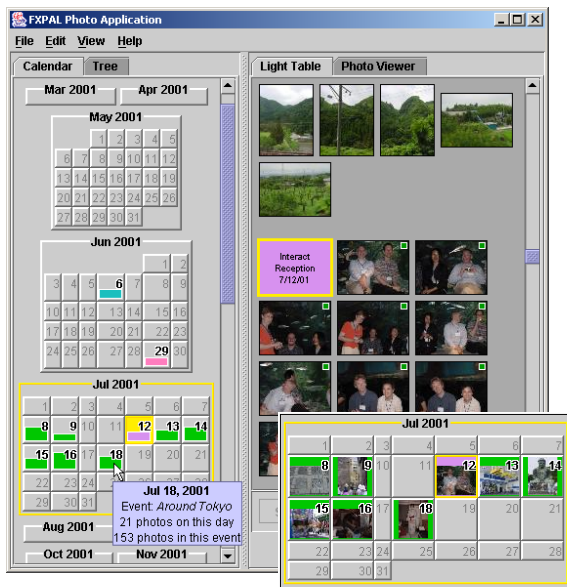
FXPAL Photo Application

File Edit View Help

Calendar Tree

Mar 2001 Apr 2001

May 2001

| | | 1 | 2 | 3 | 4 | 5 |
|---|---|---|---|---|---|---|
| 6 | 7 | 8 | 9 | 10 | 11 | 12 |
| 13 | 14 | 15 | 16 | 17 | 18 | 19 |
| 20 | 21 | 22 | 23 | 24 | 25 | 26 |
| 27 | 28 | 29 | 30 | 31 | | |

Jun 2001

| | | | | | 1 | 2 |
|---|---|---|---|---|---|---|
| 3 | 4 | 5 | 6 | 7 | 8 | 9 |
| 10 | 11 | 12 | 13 | 14 | 15 | 16 |
| 17 | 18 | 19 | 20 | 21 | 22 | 23 |
| 24 | 25 | 26 | 27 | 28 | 29 | 30 |

Jul 2001

| 1 | 2 | 3 | 4 | 5 | 6 | 7 |
|---|---|---|---|---|---|---|
| 8 | 9 | 10 | 11 | 12 | 13 | 14 |
| 15 | 16 | 17 | 18 | 19 | 20 | 21 |
| 22 | 23 | 24 | 25 | 26 | 27 | 28 |
| 29 | 30 | 31 | | | | |

Jul 18, 2001
Event: *Around Tokyo*
21 photos on this day
153 photos in this event

Aug 2001

Oct 2001 Nov 2001

Light Table Photo Viewer

Interact Reception 7/12/01

Jul 2001

| 1 | 2 | 3 | 4 | 5 | 6 | 7 |
|---|---|---|---|---|---|---|
| 8 | 9 | 10 | 11 | 12 | 13 | 14 |
| 15 | 16 | 17 | 18 | 19 | 20 | 21 |
| 22 | 23 | 24 | 25 | 26 | 27 | 28 |
| 29 | 30 | 31 | | | | |